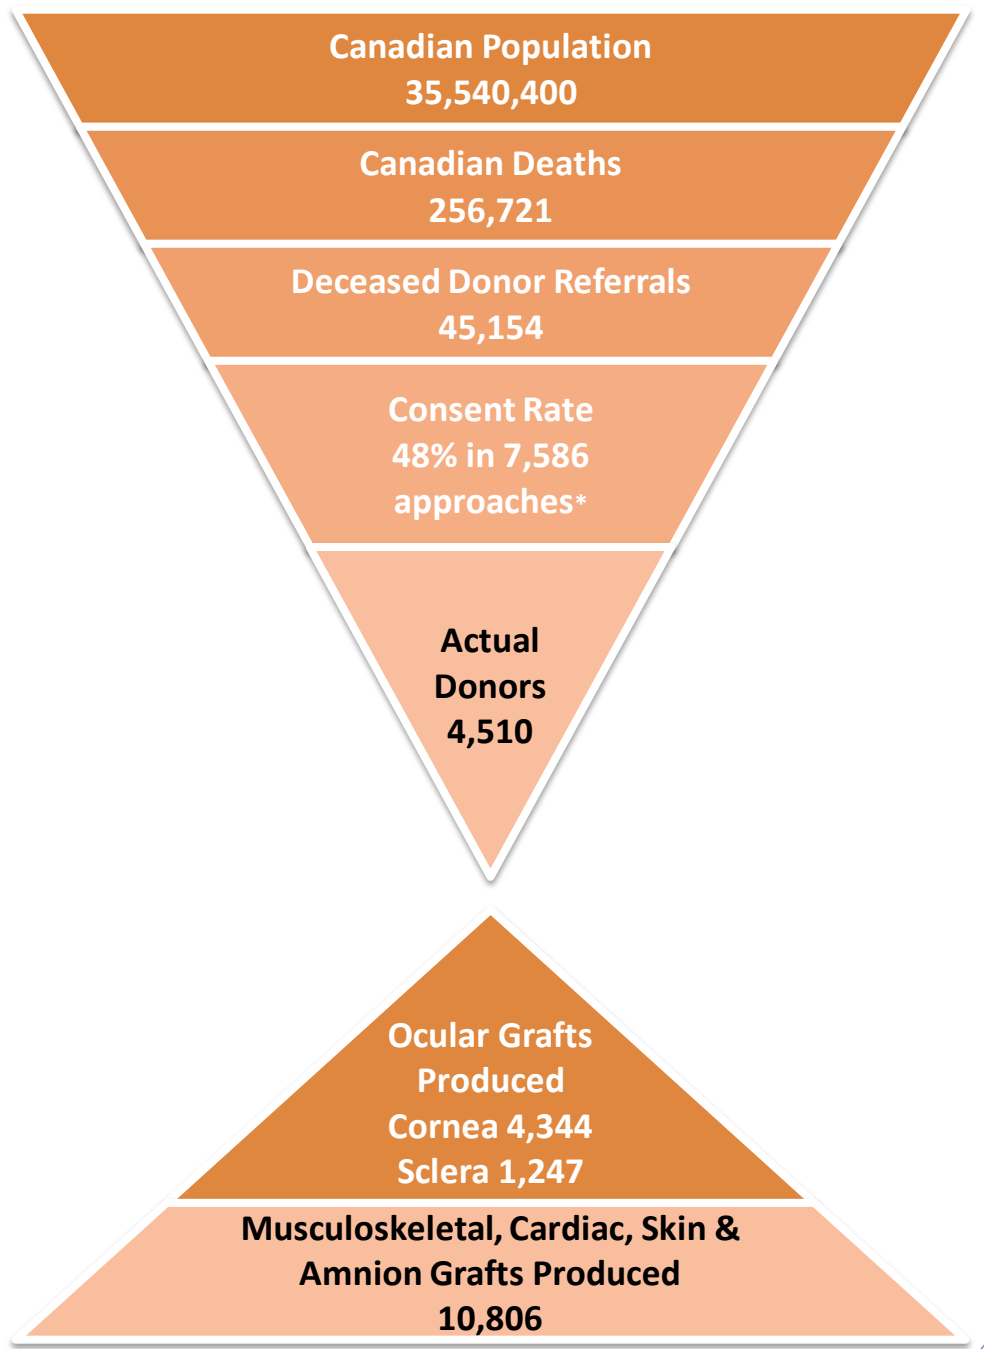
Canadian Population
35,540,400

Canadian Deaths
256,721

Deceased Donor Referrals
45,154

Consent Rate
48% in 7,586
approaches*

Actual
Donors
4,510

Ocular Grafts
Produced
Cornea 4,344
Sclera 1,247

Musculoskeletal, Cardiac, Skin &
Amnion Grafts Produced
10,806